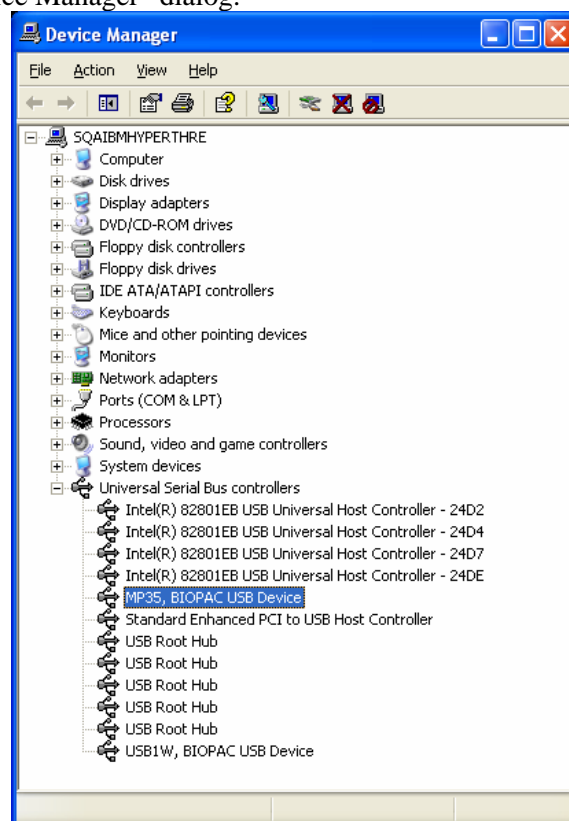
ce Manager" dialog.

Device Manager

File Action View Help

SQAIBMHYPERTHRE
Computer
Disk drives
Display adapters
DVD/CD-ROM drives
Floppy disk controllers
Floppy disk drives
IDE ATA/ATAPI controllers
Keyboards
Mice and other pointing devices
Monitors
Network adapters
Ports (COM & LPT)
Processors
Sound, video and game controllers
System devices
Universal Serial Bus controllers
Intel(R) 82801EB USB Universal Host Controller - 24D2
Intel(R) 82801EB USB Universal Host Controller - 24D4
Intel(R) 82801EB USB Universal Host Controller - 24D7
Intel(R) 82801EB USB Universal Host Controller - 24DE
MP35, BIOPAC USB Device
Standard Enhanced PCI to USB Host Controller
USB Root Hub
USB Root Hub
USB Root Hub
USB Root Hub
USB Root Hub
USB1W, BIOPAC USB Device